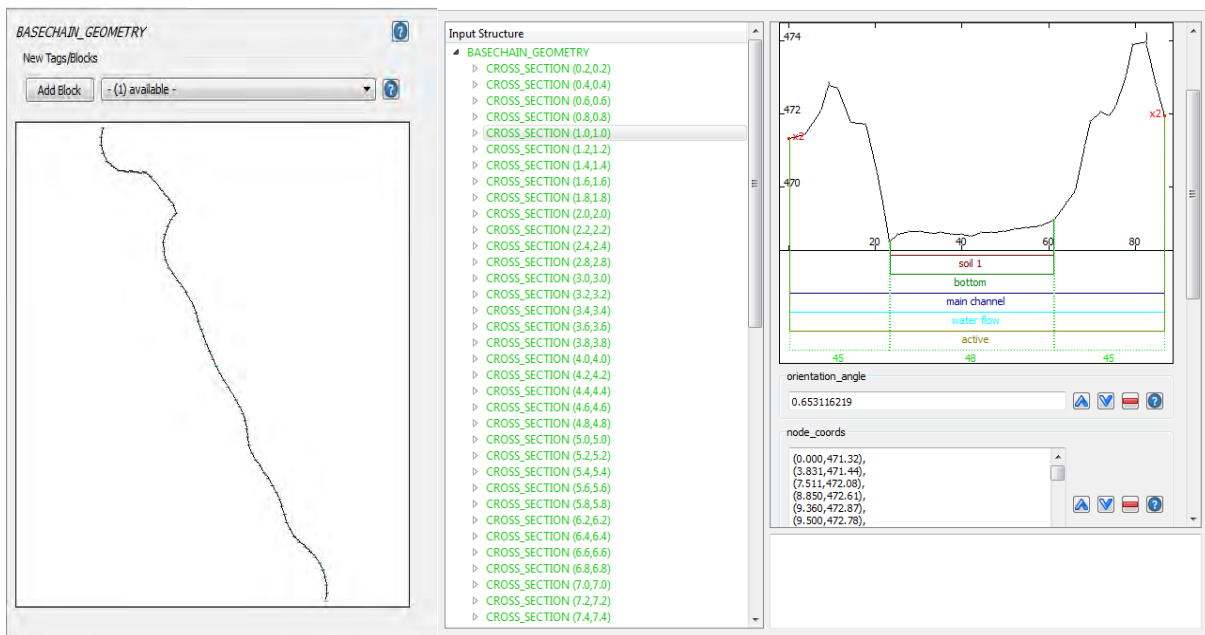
BASECHAIN_GEOMETRY

New Tags/Blocks

Add Block - (1) available -

Input Structure

BASECHAIN_GEOMETRY
CROSS_SECTION (0.2,0.2)
CROSS_SECTION (0.4,0.4)
CROSS_SECTION (0.6,0.6)
CROSS_SECTION (0.8,0.8)
CROSS_SECTION (1.0,1.0)
CROSS_SECTION (1.2,1.2)
CROSS_SECTION (1.4,1.4)
CROSS_SECTION (1.6,1.6)
CROSS_SECTION (1.8,1.8)
CROSS_SECTION (2.0,2.0)
CROSS_SECTION (2.2,2.2)
CROSS_SECTION (2.4,2.4)
CROSS_SECTION (2.6,2.6)
CROSS_SECTION (2.8,2.8)
CROSS_SECTION (3.0,3.0)
CROSS_SECTION (3.2,3.2)
CROSS_SECTION (3.4,3.4)
CROSS_SECTION (3.6,3.6)
CROSS_SECTION (3.8,3.8)
CROSS_SECTION (4.0,4.0)
CROSS_SECTION (4.2,4.2)
CROSS_SECTION (4.4,4.4)
CROSS_SECTION (4.6,4.6)
CROSS_SECTION (4.8,4.8)
CROSS_SECTION (5.0,5.0)
CROSS_SECTION (5.2,5.2)
CROSS_SECTION (5.4,5.4)
CROSS_SECTION (5.6,5.6)
CROSS_SECTION (5.8,5.8)
CROSS_SECTION (6.0,6.0)
CROSS_SECTION (6.2,6.2)
CROSS_SECTION (6.4,6.4)
CROSS_SECTION (6.6,6.6)
CROSS_SECTION (6.8,6.8)
CROSS_SECTION (7.0,7.0)
CROSS_SECTION (7.2,7.2)
CROSS_SECTION (7.4,7.4)

474
472
470
x2
x2
20
40
60
80
soil 1
bottom
main channel
water flow
active
45
48
45

orientation_angle
0.653116219

node_coords
(0.000,471.32),
(3.831,471.44),
(7.511,472.08),
(8.850,472.61),
(9.360,472.87),
(9.500,472.78),